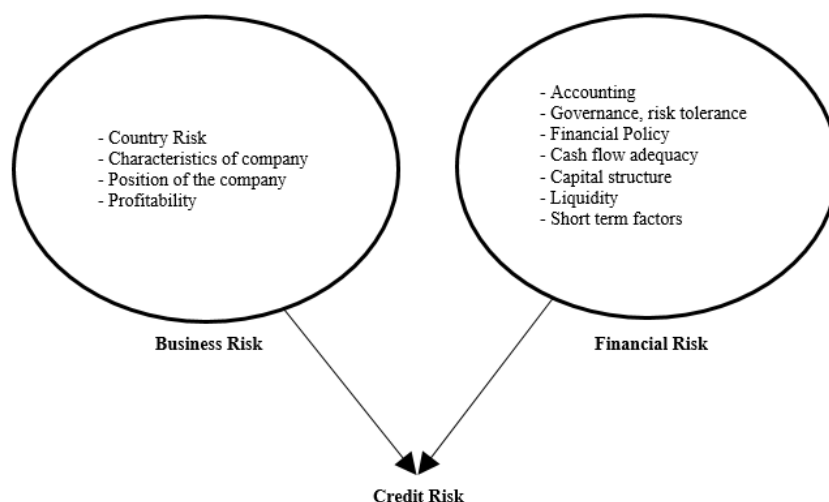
- Country Risk
- Characteristics of company
- Position of the company
- Profitability

Business Risk

- Accounting
- Governance, risk tolerance
- Financial Policy
- Cash flow adequacy
- Capital structure
- Liquidity
- Short term factors

Financial Risk

Credit Risk